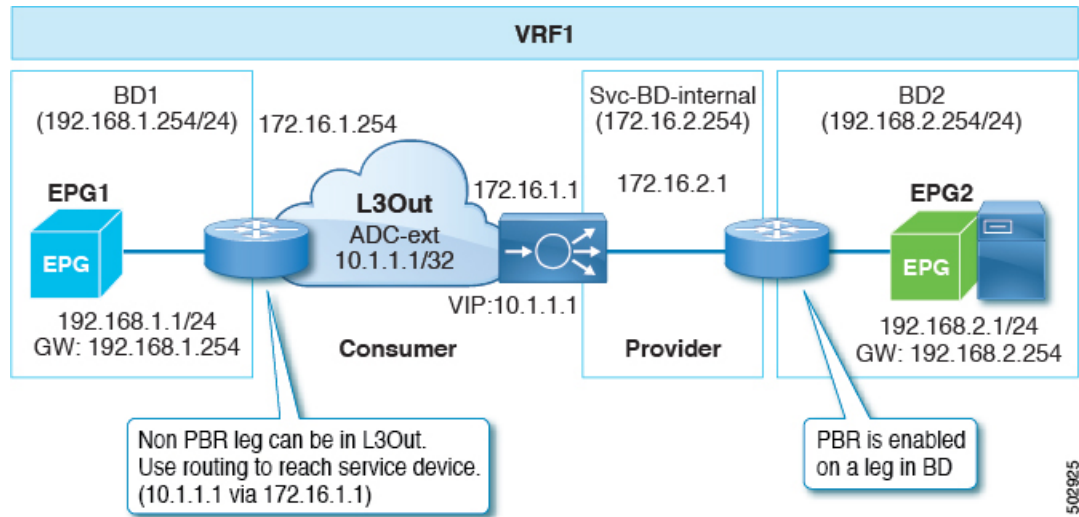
VRF1

BD1
(192.168.1.254/24)

172.16.1.254

Svc-BD-internal
(172.16.2.254)

BD2
(192.168.2.254/24)

EPG1

EPG

L3Out
ADC-ext
10.1.1.1/32

172.16.1.1

172.16.2.1

EPG2

EPG

192.168.1.1/24
GW: 192.168.1.254

VIP:10.1.1.1

Consumer

Provider

192.168.2.1/24
GW: 192.168.2.254

Non PBR leg can be in L3Out.
Use routing to reach service device.
(10.1.1.1 via 172.16.1.1)

PBR is enabled
on a leg in BD

502925